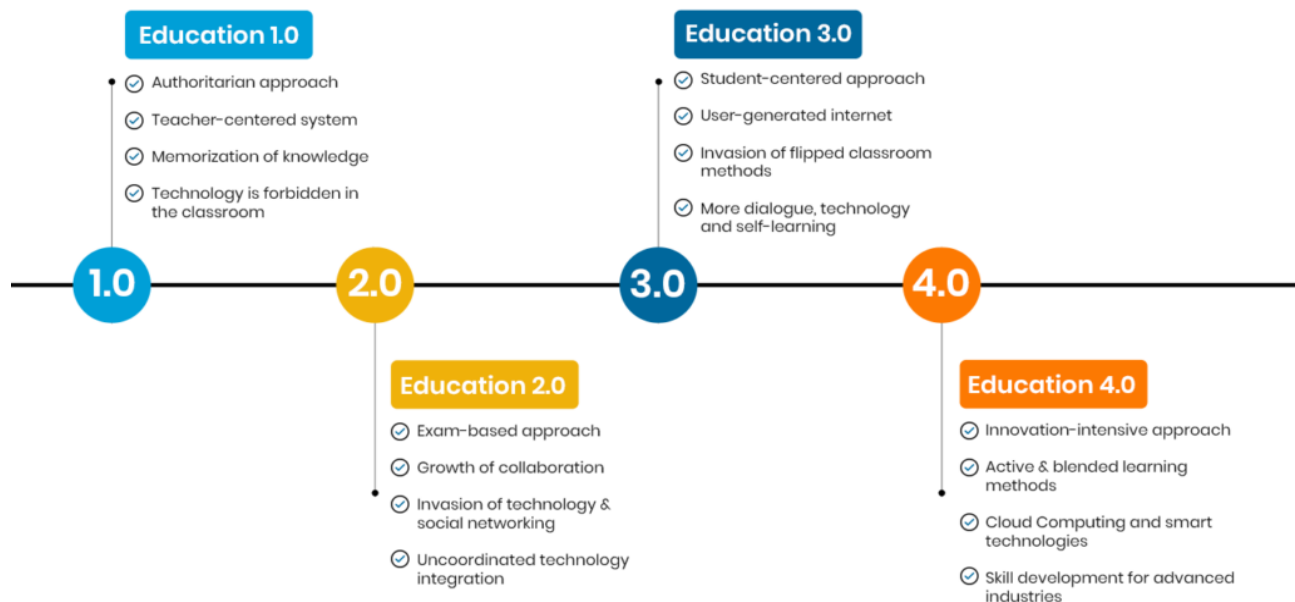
Education 1.0

Authoritarian approach

Teacher-centered system

Memorization of knowledge

Technology is forbidden in the classroom

Education 3.0

Student-centered approach

User-generated internet

Invasion of flipped classroom methods

More dialogue, technology and self-learning

1.0

2.0

3.0

4.0

Education 2.0

Exam-based approach

Growth of collaboration

Invasion of technology & social networking

Uncoordinated technology integration

Education 4.0

Innovation-intensive approach

Active & blended learning methods

Cloud Computing and smart technologies

Skill development for advanced industries